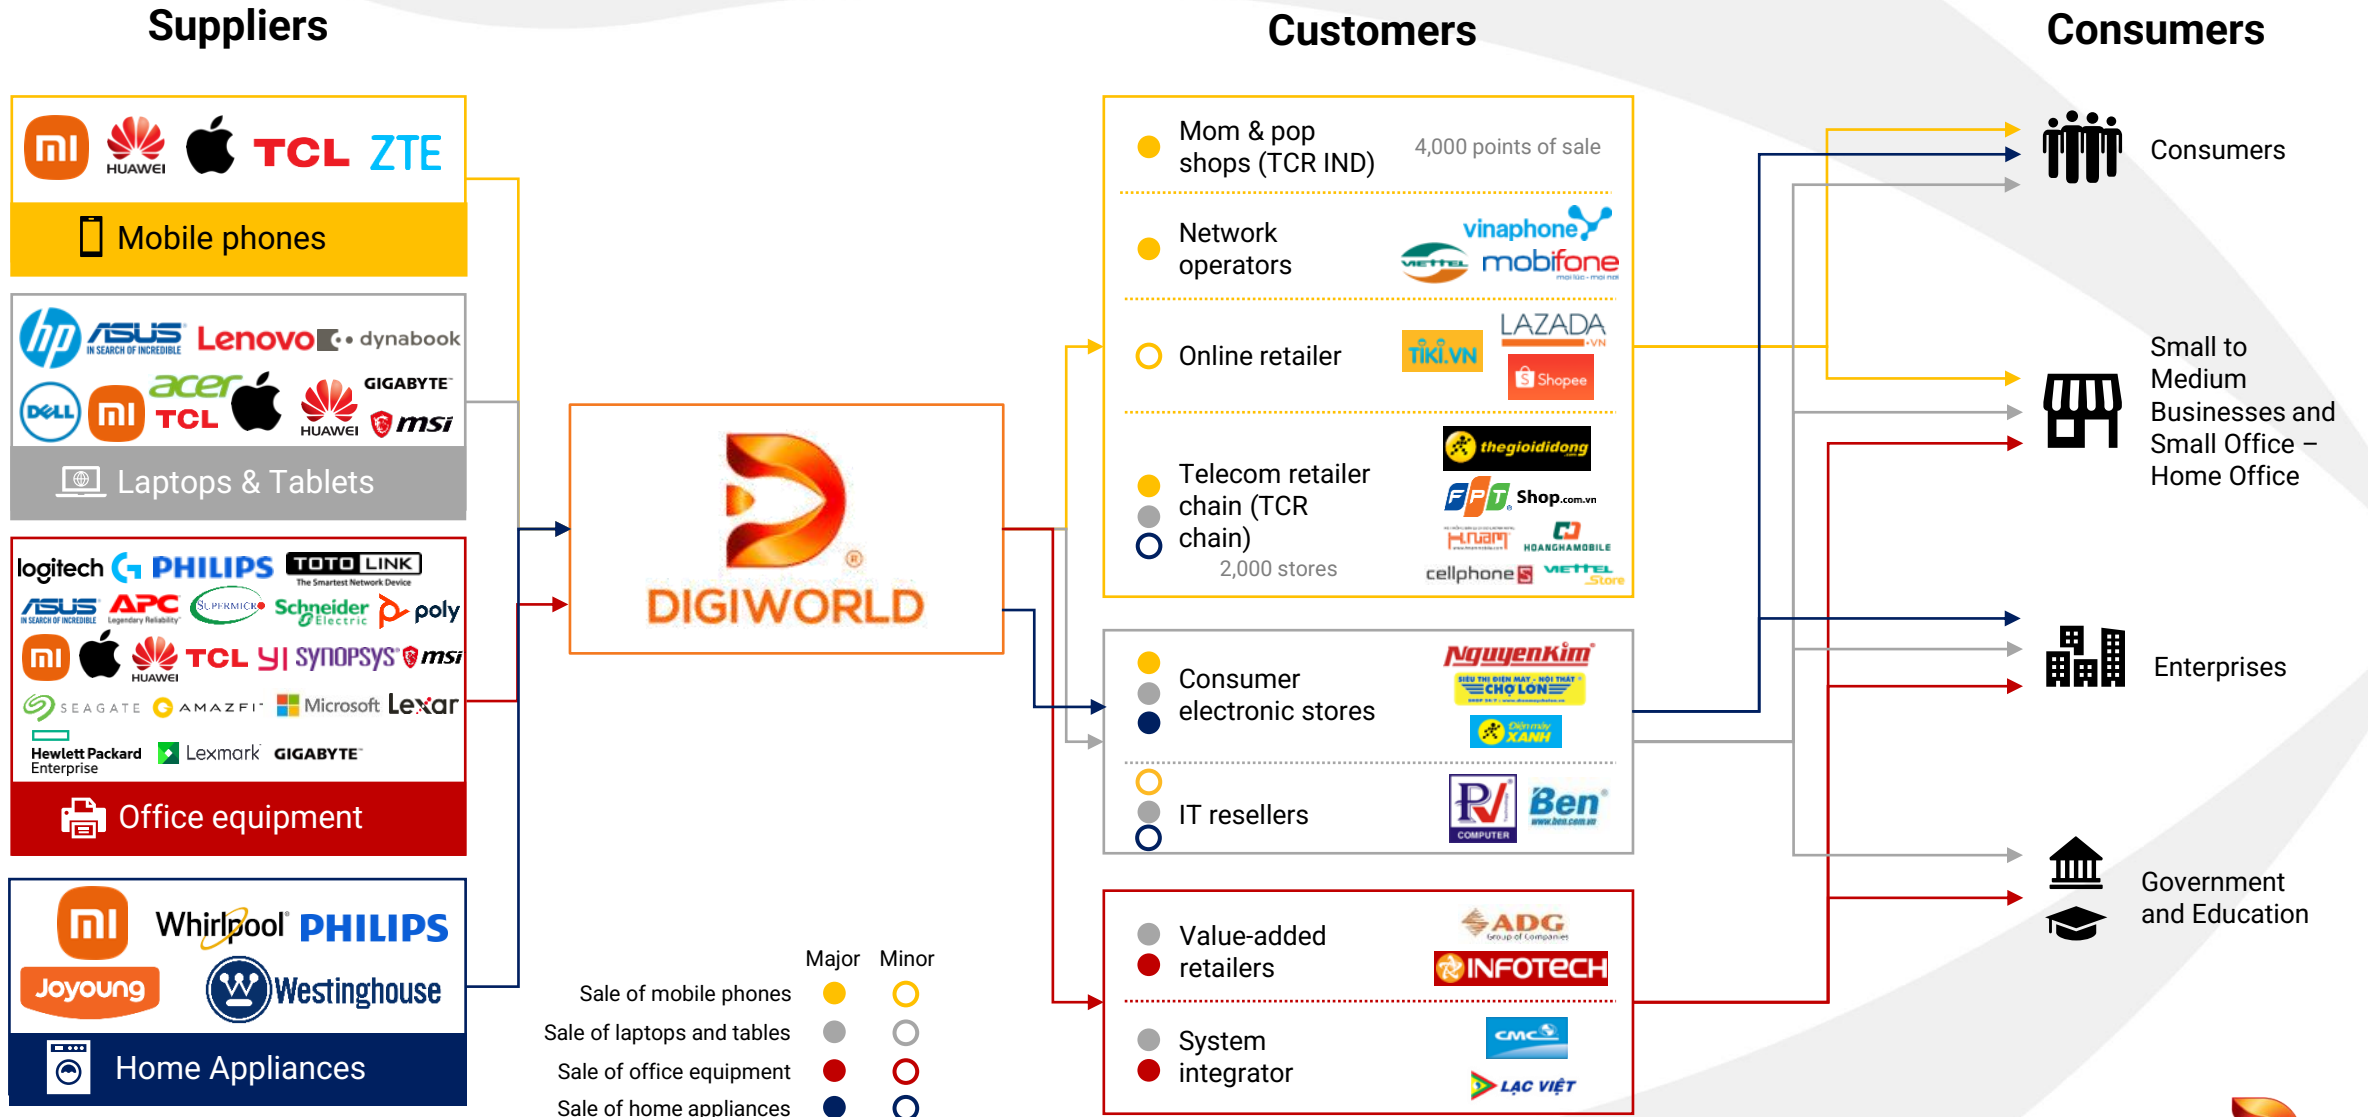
Suppliers

HUAWEI TCL ZTE

Mobile phones

hp ASUS IN SEARCH OF INCREDIBLE Lenovo dynabook DELL acer TCL HUAWEI GIGABYTE msi

Laptops & Tablets

logitech PHILIPS TOTOLINK The Smartest Network Device ASUS IN SEARCH OF INCREDIBLE APC Legendary Reliability SUPERMICRO Schneider Electric poly TCL synopsys msi HUAWEI SEAGATE AMAZFIT Microsoft Lexar Hewlett Packard Enterprise Lexmark GIGABYTE

Office equipment

Whirlpool PHILIPS Joyoung Westinghouse

Home Appliances

DIGIWORLD

Customers

Mom & pop shops (TCR IND) 4,000 points of sale

Network operators vinaphone VIETTEL mobifone

Online retailer TIKI.VN LAZADA Shopee

Telecom retailer chain (TCR chain) 2,000 stores thegioididong FPT Shop.com.vn HNam HOANGHAMOBILE cellphoneS VIETTEL Store

Consumer electronic stores NguyenKim CHỢ LỚN Điện máy XANH

IT resellers PV COMPUTER Ben

Value-added retailers ADG Group of Companies INFOTECH

System integrator CMC LẠC VIỆT

Consumers

Consumers

Small to Medium Businesses and Small Office – Home Office

Enterprises

Government and Education

| | Major | Minor |
|---|---|---|
| Sale of mobile phones | | |
| Sale of laptops and tables | | |
| Sale of office equipment | | |
| Sale of home appliances | | |